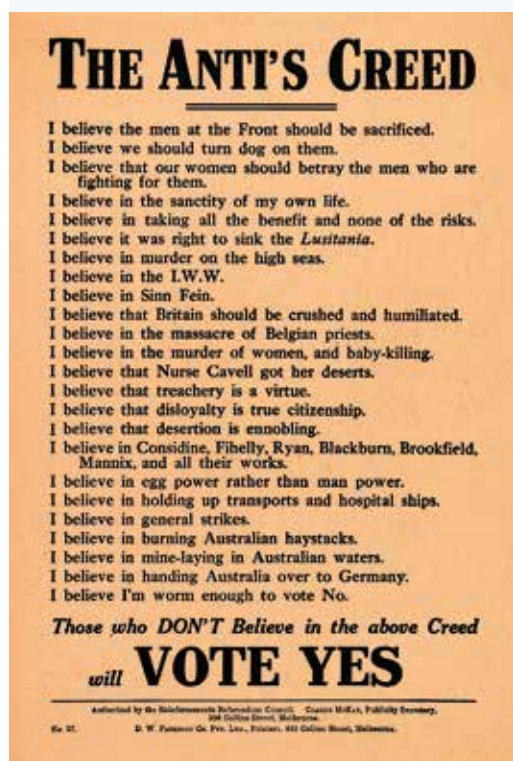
THE ANTI'S CREED

I believe the men at the Front should be sacrificed.
I believe we should turn dog on them.
I believe that our women should betray the men who are fighting for them.
I believe in the sanctity of my own life.
I believe in taking all the benefit and none of the risks.
I believe it was right to sink the *Lusitania*.
I believe in murder on the high seas.
I believe in the I.W.W.
I believe in Sinn Fein.
I believe that Britain should be crushed and humiliated.
I believe in the massacre of Belgian priests.
I believe in the murder of women, and baby-killing.
I believe that Nurse Cavell got her deserts.
I believe that treachery is a virtue.
I believe that disloyalty is true citizenship.
I believe that desertion is ennobling.
I believe in Considine, Fihelly, Ryan, Blackburn, Brookfield, Mannix, and all their works.
I believe in egg power rather than man power.
I believe in holding up transports and hospital ships.
I believe in general strikes.
I believe in burning Australian haystacks.
I believe in mine-laying in Australian waters.
I believe in handing Australia over to Germany.
I believe I'm worm enough to vote No.

Those who DON'T Believe in the above Creed will VOTE YES

Authorised by the Reinforcements Referendum Council. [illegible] McKay, Publicity Secretary, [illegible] Collins Street, Melbourne.
No. 57. D. W. Paterson Co. Pty. Ltd., Printers, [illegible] Collins Street, Melbourne.